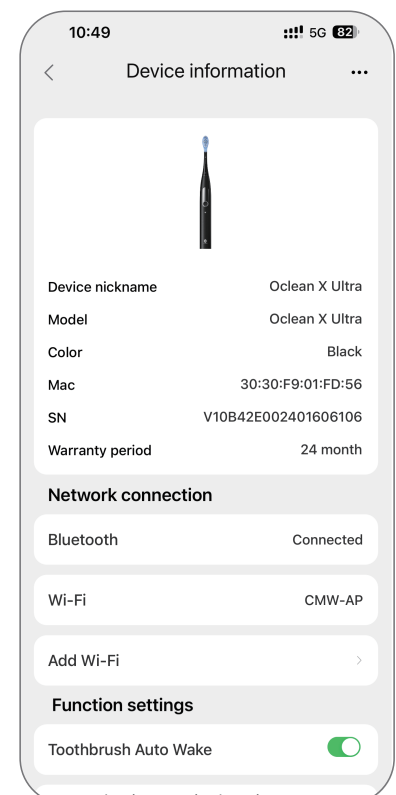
10:49

5G 82

Device information

...

Device nickname Ocean X Ultra

Model Oclean X Ultra

Color Black

Mac 30:30:F9:01:FD:56

SN V10B42E002401606106

Warranty period 24 month

Network connection

Bluetooth Connected

Wi-Fi CMW-AP

Add Wi-Fi

Function settings

Toothbrush Auto Wake